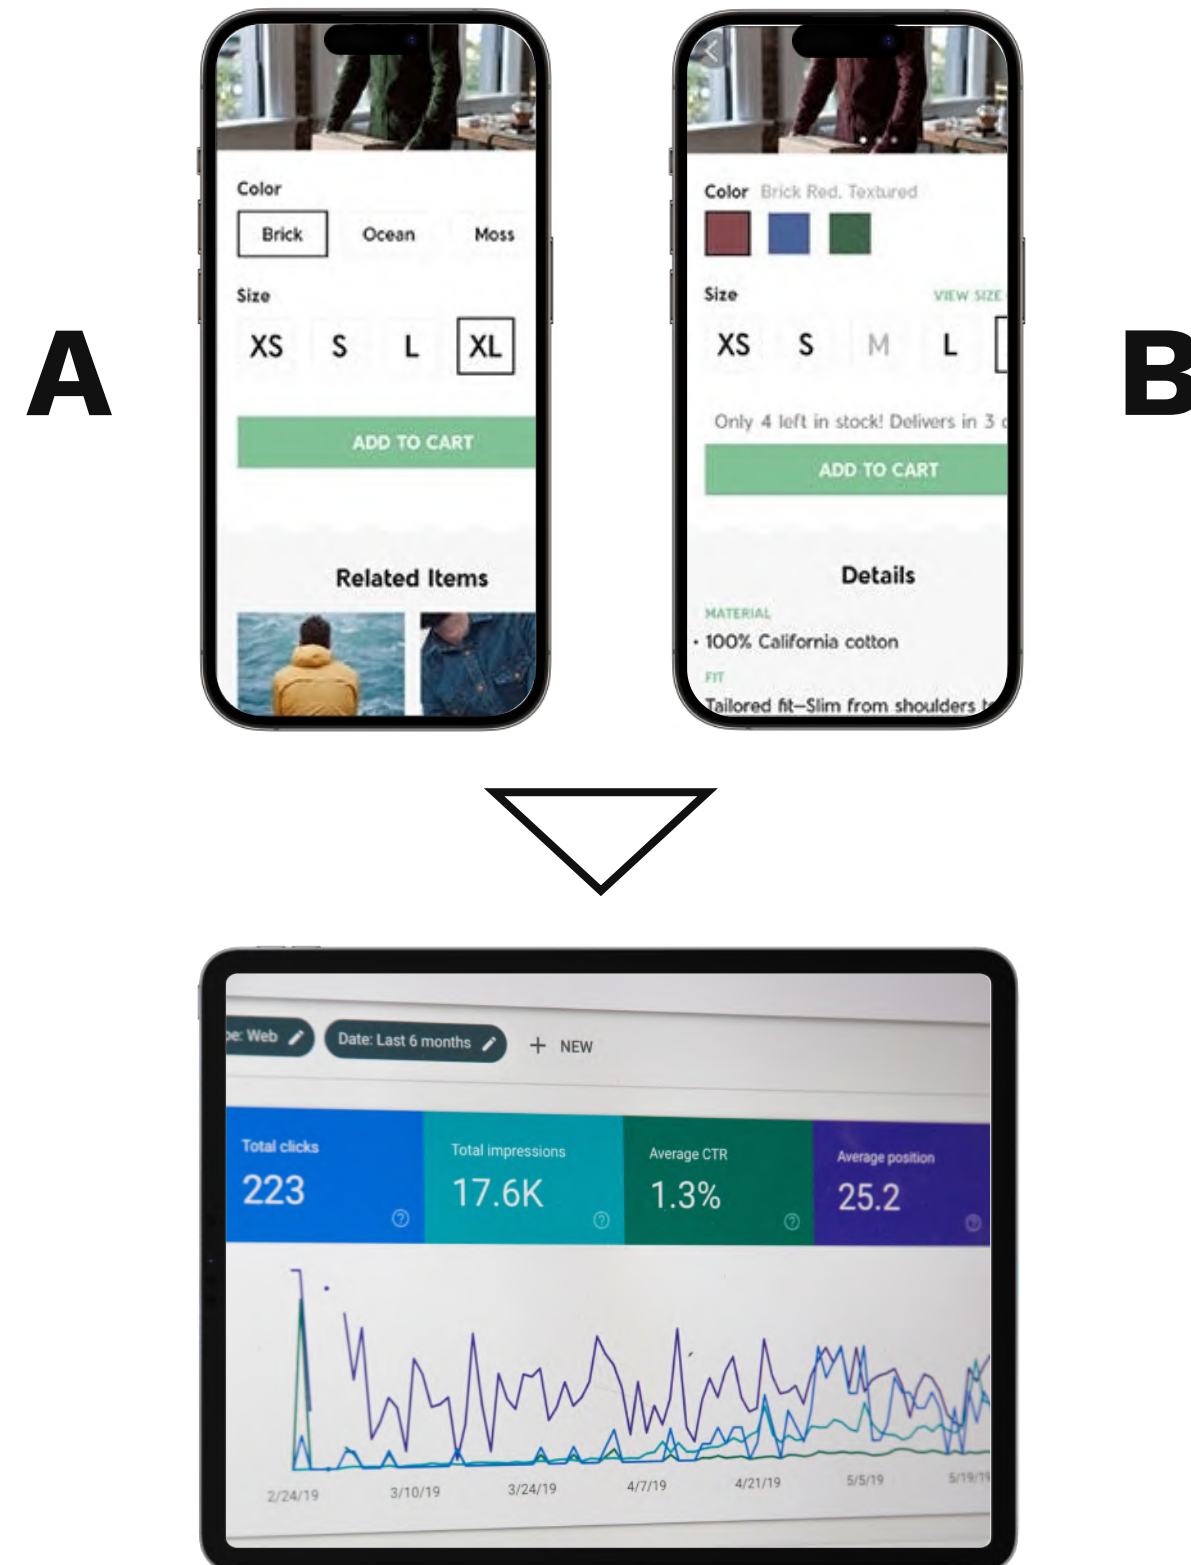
A

Color

Brick Ocean Moss

Size

XS S L XL

ADD TO CART

Related Items

B

Color Brick Red, Textured

Size VIEW SIZE

XS S M L

Only 4 left in stock! Delivers in 3

ADD TO CART

Details

MATERIAL

· 100% California cotton

FIT

Tailored fit—Slim from shoulders

pe: Web Date: Last 6 months + NEW

Total clicks
223

Total impressions
17.6K

Average CTR
1.3%

Average position
25.2

2/24/19 3/10/19 3/24/19 4/7/19 4/21/19 5/5/19 5/19/19